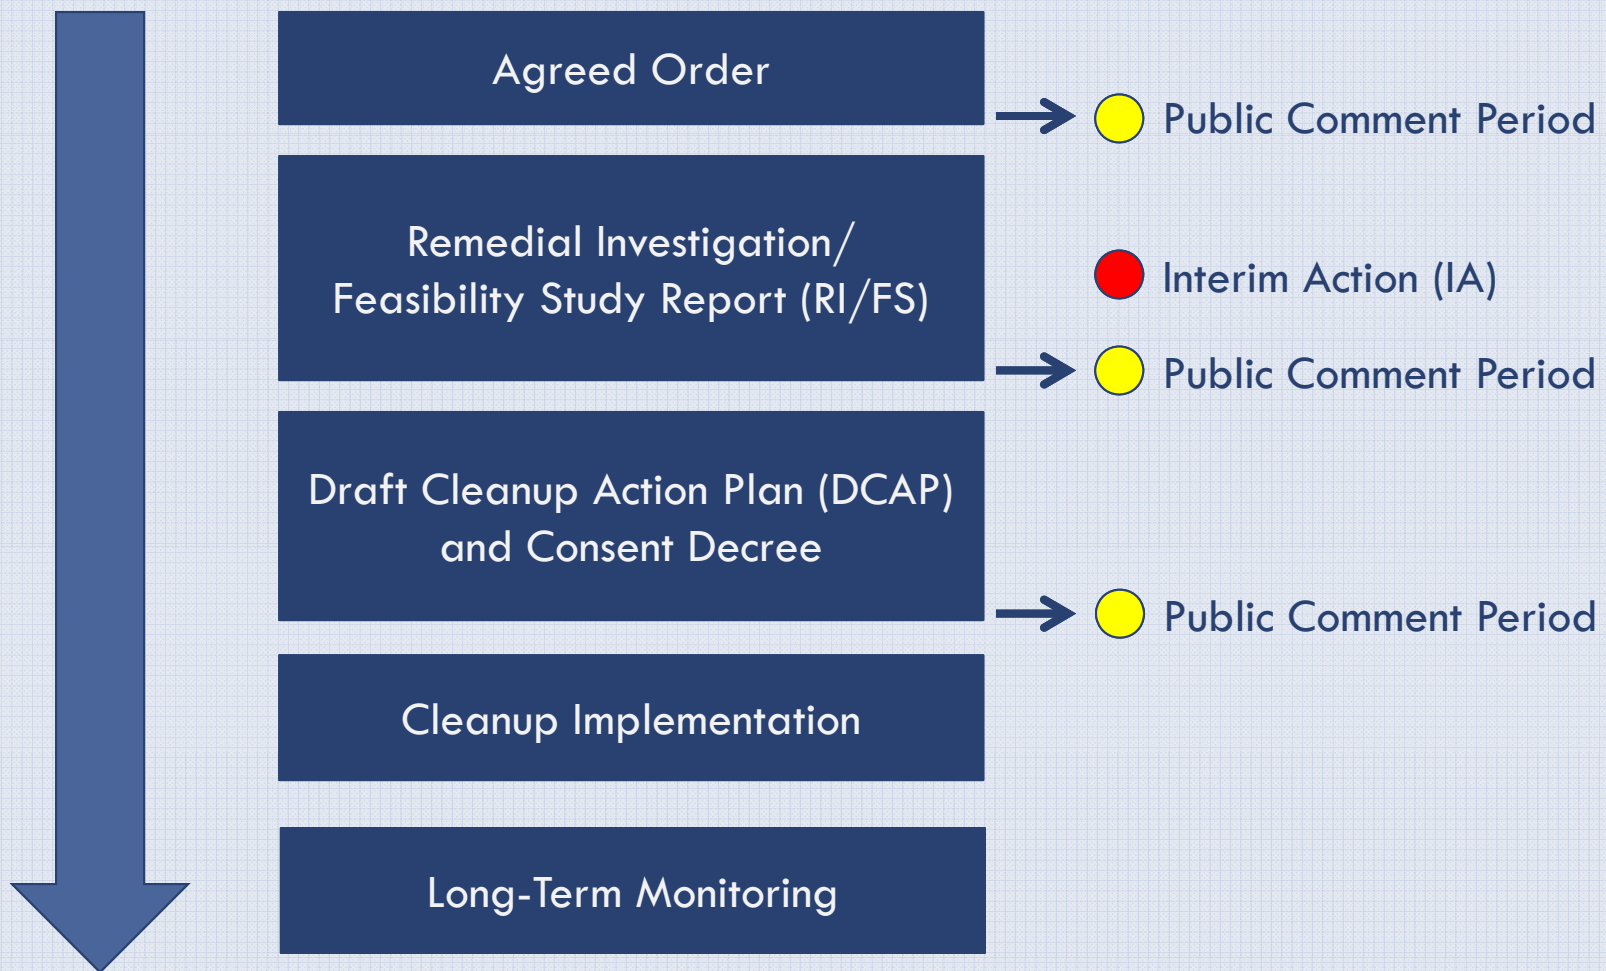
Agreed Order

Public Comment Period

Remedial Investigation/ Feasibility Study Report (RI/FS)

Interim Action (IA)

Public Comment Period

Draft Cleanup Action Plan (DCAP) and Consent Decree

Public Comment Period

Cleanup Implementation

Long-Term Monitoring